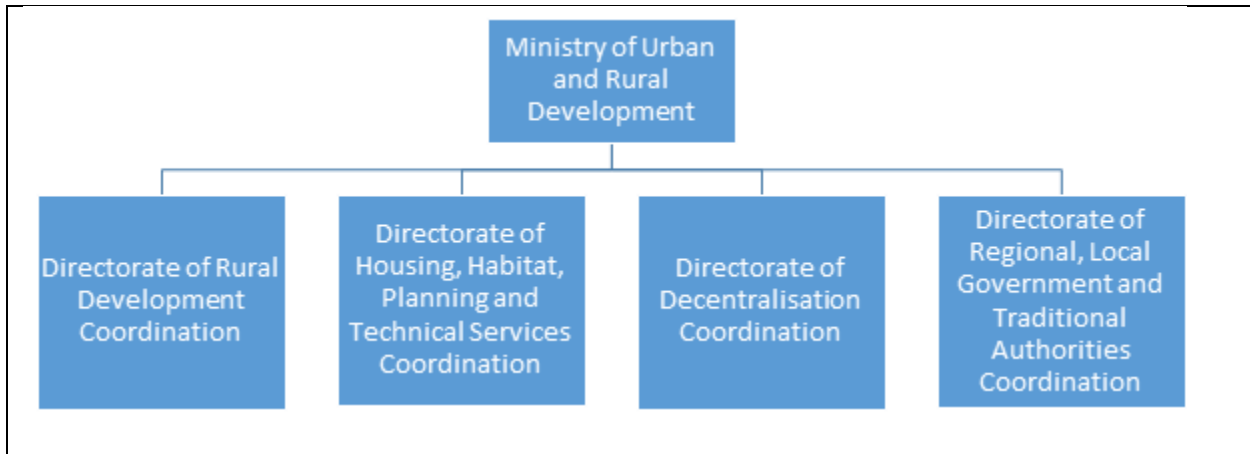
Ministry of Urban and Rural Development

Directorate of Rural Development Coordination

Directorate of Housing, Habitat, Planning and Technical Services Coordination

Directorate of Decentralisation Coordination

Directorate of Regional, Local Government and Traditional Authorities Coordination